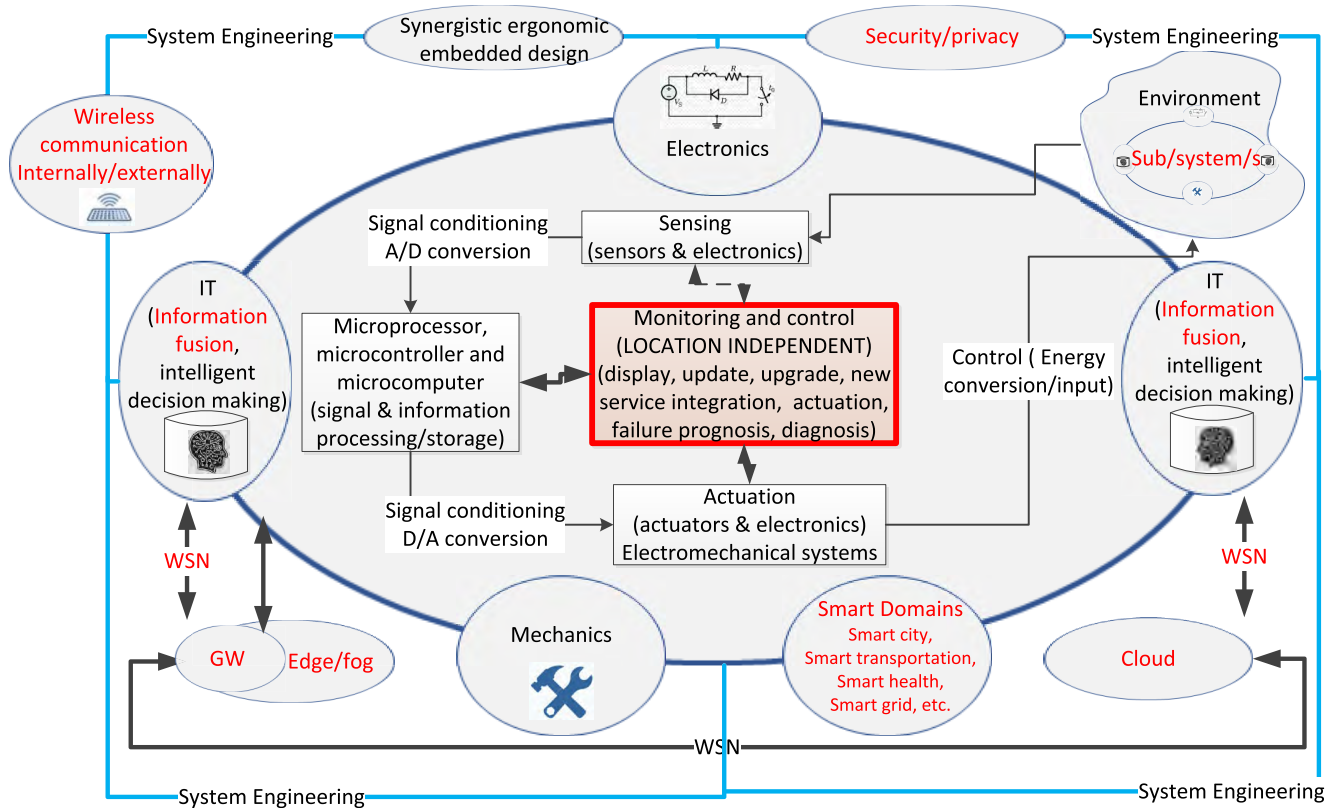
System Engineering

Synergistic ergonomic embedded design

Security/privacy

System Engineering

Wireless communication Internally/externally

$L$ $R$ $V_S$ $D$ $t_0$

Electronics

Environment

Sub/system/s

Signal conditioning A/D conversion

Sensing (sensors & electronics)

IT (Information fusion, intelligent decision making)

Microprocessor, microcontroller and microcomputer (signal & information processing/storage)

Monitoring and control (LOCATION INDEPENDENT) (display, update, upgrade, new service integration, actuation, failure prognosis, diagnosis)

Control ( Energy conversion/input)

IT (Information fusion, intelligent decision making)

Signal conditioning D/A conversion

Actuation (actuators & electronics) Electromechanical systems

WSN

WSN

GW

Edge/fog

Mechanics

Smart Domains Smart city, Smart transportation, Smart health, Smart grid, etc.

Cloud

WSN

System Engineering

System Engineering